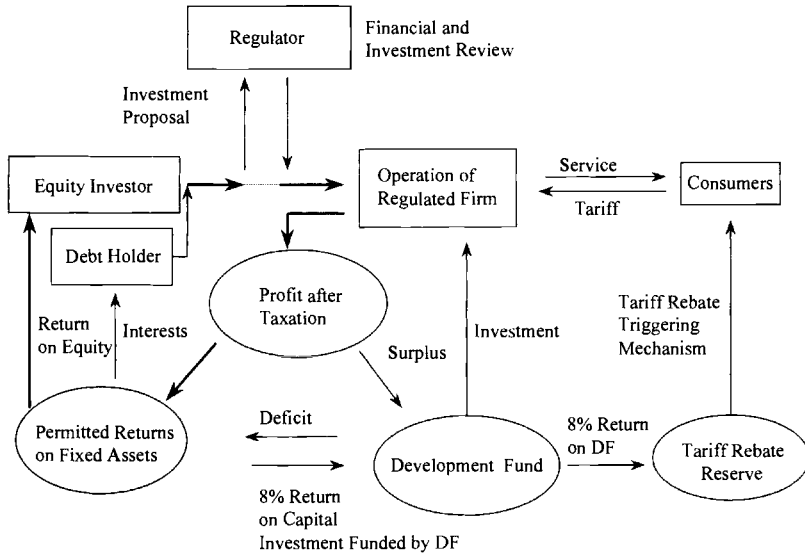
Regulator

Financial and Investment Review

Investment Proposal

Equity Investor

Operation of Regulated Firm

Service

Tariff

Consumers

Debt Holder

Profit after Taxation

Return on Equity

Interests

Surplus

Investment

Tariff Rebate Triggering Mechanism

Deficit

Permitted Returns on Fixed Assets

Development Fund

8% Return on DF

Tariff Rebate Reserve

8% Return on Capital Investment Funded by DF